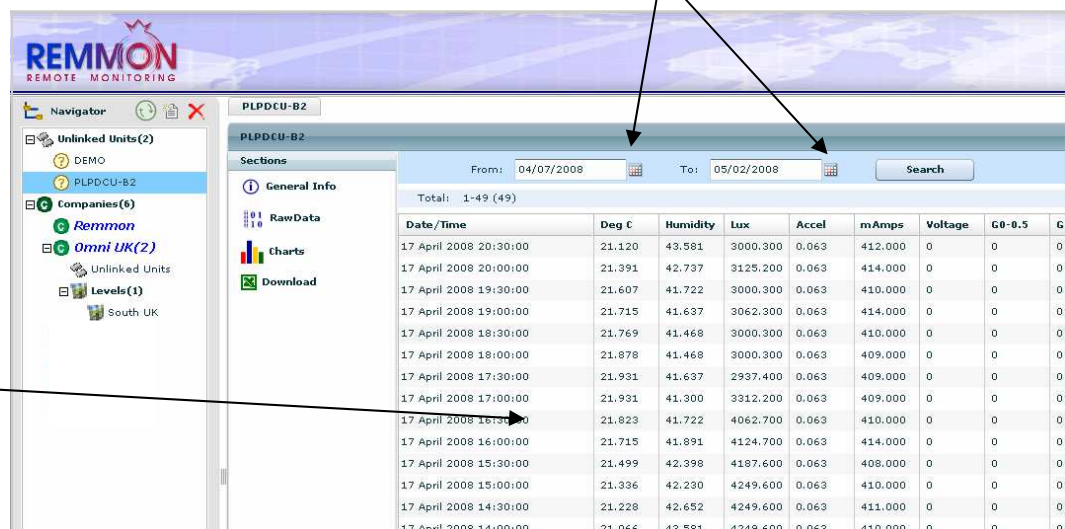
REMMON
REMOTE MONITORING

Navigator

Unlinked Units(2)
DEMO
PLPDCU-B2
Companies(6)
Remmon
Omni UK(2)
Unlinked Units
Levels(1)
South UK

PLPDCU-B2

PLPDCU-B2

Sections
General Info
RawData
Charts
Download

From: 04/07/2008 To: 05/02/2008 Search

Total: 1-49 (49)

| Date/Time | Deg C | Humidity | Lux | Accel | mAmps | Voltage | G0-0.5 | G |
|---|---|---|---|---|---|---|---|---|
| 17 April 2008 20:30:00 | 21.120 | 43.581 | 3000.300 | 0.063 | 412.000 | 0 | 0 | 0 |
| 17 April 2008 20:00:00 | 21.391 | 42.737 | 3125.200 | 0.063 | 414.000 | 0 | 0 | 0 |
| 17 April 2008 19:30:00 | 21.607 | 41.722 | 3000.300 | 0.063 | 410.000 | 0 | 0 | 0 |
| 17 April 2008 19:00:00 | 21.715 | 41.637 | 3062.300 | 0.063 | 414.000 | 0 | 0 | 0 |
| 17 April 2008 18:30:00 | 21.769 | 41.468 | 3000.300 | 0.063 | 410.000 | 0 | 0 | 0 |
| 17 April 2008 18:00:00 | 21.878 | 41.468 | 3000.300 | 0.063 | 409.000 | 0 | 0 | 0 |
| 17 April 2008 17:30:00 | 21.931 | 41.637 | 2937.400 | 0.063 | 409.000 | 0 | 0 | 0 |
| 17 April 2008 17:00:00 | 21.931 | 41.300 | 3312.200 | 0.063 | 409.000 | 0 | 0 | 0 |
| 17 April 2008 16:30:00 | 21.823 | 41.722 | 4062.700 | 0.063 | 410.000 | 0 | 0 | 0 |
| 17 April 2008 16:00:00 | 21.715 | 41.891 | 4124.700 | 0.063 | 414.000 | 0 | 0 | 0 |
| 17 April 2008 15:30:00 | 21.499 | 42.398 | 4187.600 | 0.063 | 408.000 | 0 | 0 | 0 |
| 17 April 2008 15:00:00 | 21.336 | 42.230 | 4249.600 | 0.063 | 410.000 | 0 | 0 | 0 |
| 17 April 2008 14:30:00 | 21.228 | 42.652 | 4249.600 | 0.063 | 411.000 | 0 | 0 | 0 |
| 17 April 2008 14:00:00 | 21.066 | 43.581 | 4249.600 | 0.063 | 410.000 | 0 | 0 | 0 |